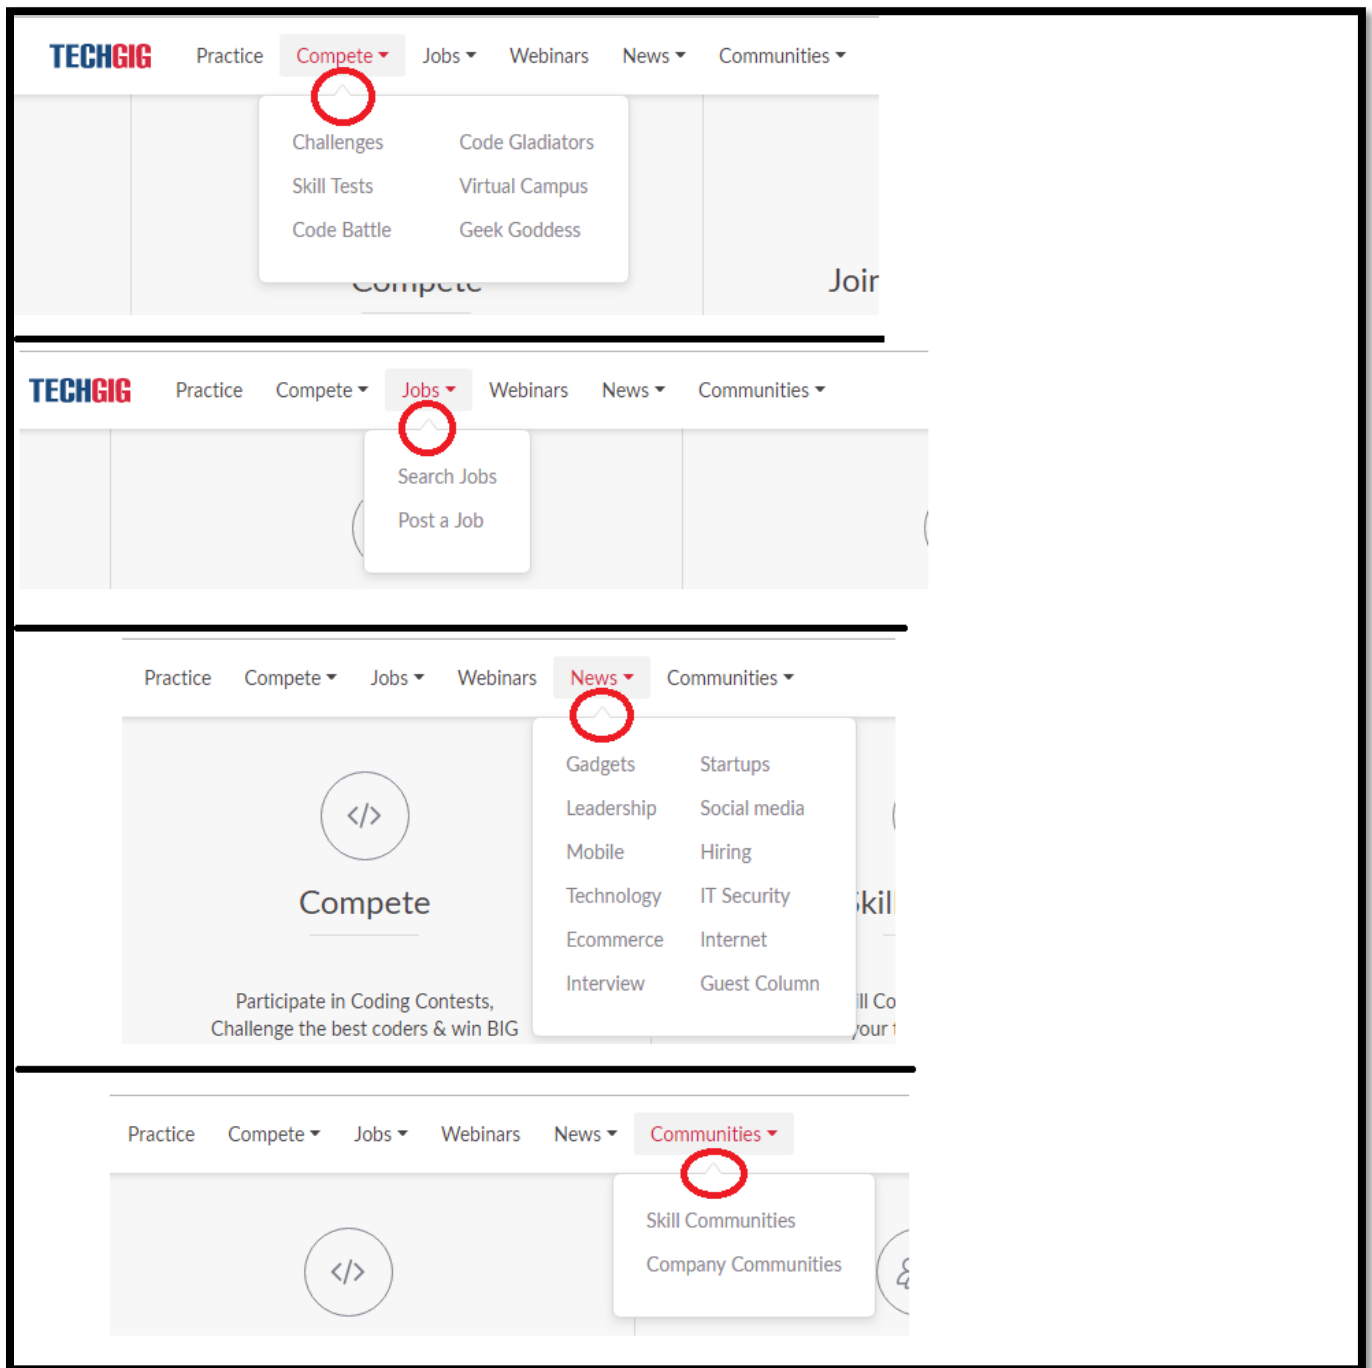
TECHGIG Practice Compete Jobs Webinars News Communities

Challenges
Code Gladiators
Skill Tests
Virtual Campus
Code Battle
Geek Goddess

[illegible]
Joir

TECHGIG Practice Compete Jobs Webinars News Communities

Search Jobs
Post a Job

Practice Compete Jobs Webinars News Communities

Gadgets
Startups
Leadership
Social media
Mobile
Hiring
Technology
IT Security
Ecommerce
Internet
Interview
Guest Column

</>

Compete

Participate in Coding Contests, Challenge the best coders & win BIG

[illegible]kil
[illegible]ll Co
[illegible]our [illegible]

Practice Compete Jobs Webinars News Communities

Skill Communities
Company Communities

</>